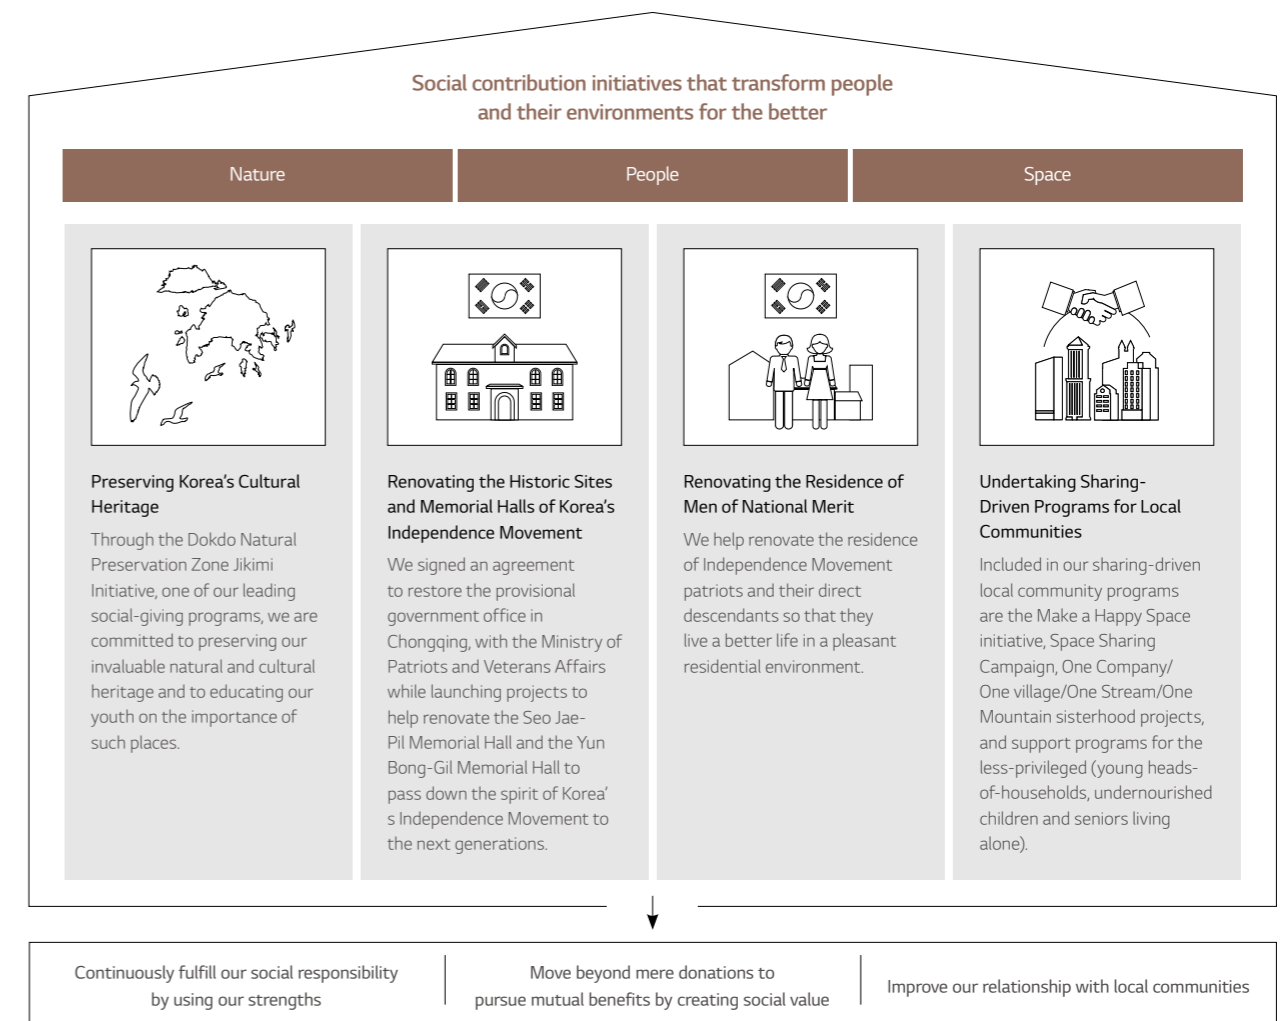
Social contribution initiatives that transform people and their environments for the better

Nature

People

Space

Preserving Korea's Cultural Heritage

Through the Dokdo Natural Preservation Zone Jikimi Initiative, one of our leading social-giving programs, we are committed to preserving our invaluable natural and cultural heritage and to educating our youth on the importance of such places.

Renovating the Historic Sites and Memorial Halls of Korea's Independence Movement

We signed an agreement to restore the provisional government office in Chongqing, with the Ministry of Patriots and Veterans Affairs while launching projects to help renovate the Seo Jae-Pil Memorial Hall and the Yun Bong-Gil Memorial Hall to pass down the spirit of Korea' s Independence Movement to the next generations.

Renovating the Residence of Men of National Merit

We help renovate the residence of Independence Movement patriots and their direct descendants so that they live a better life in a pleasant residential environment.

Undertaking Sharing-Driven Programs for Local Communities

Included in our sharing-driven local community programs are the Make a Happy Space initiative, Space Sharing Campaign, One Company/ One village/One Stream/One Mountain sisterhood projects, and support programs for the less-privileged (young heads-of-households, undernourished children and seniors living alone).

Continuously fulfill our social responsibility by using our strengths

Move beyond mere donations to pursue mutual benefits by creating social value

Improve our relationship with local communities